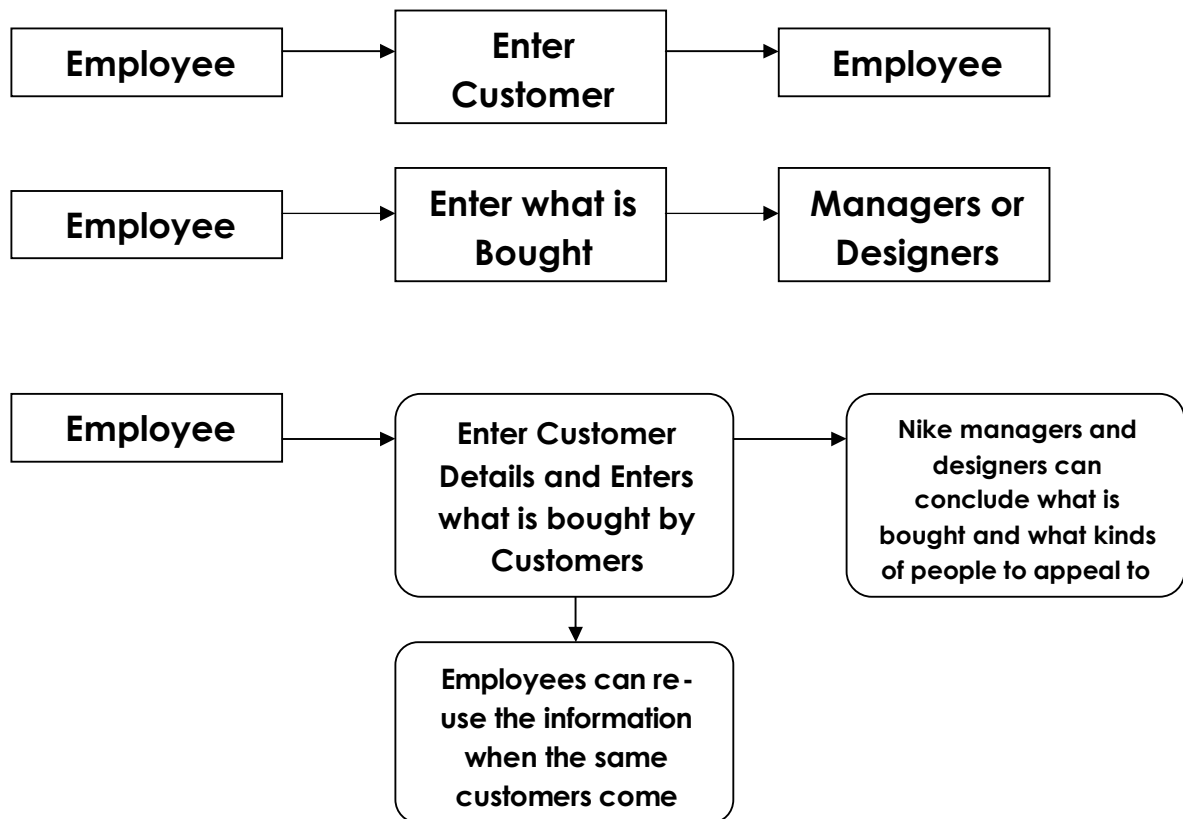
Employee

Enter Customer

Employee

Employee

Enter what is Bought

Managers or Designers

Employee

Enter Customer Details and Enters what is bought by Customers

Nike managers and designers can conclude what is bought and what kinds of people to appeal to

Employees can re-use the information when the same customers come